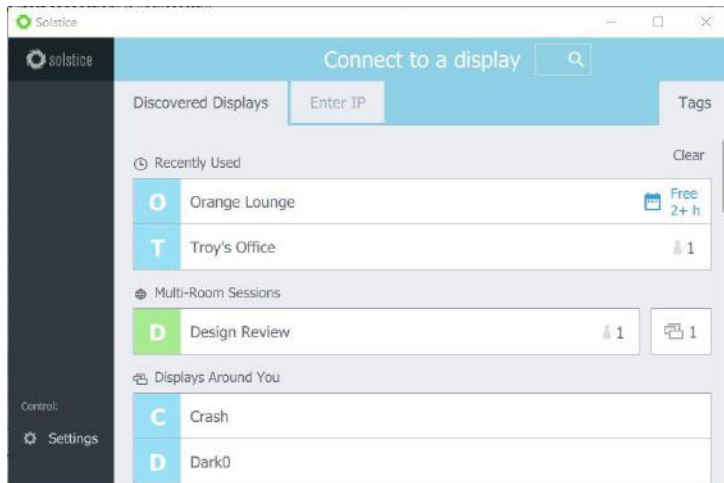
Solstice

solstice

Connect to a display

Discovered Displays
Enter IP
Tags

Recently Used
Clear

O Orange Lounge
Free 2+ h

T Troy's Office
1

Multi-Room Sessions

D Design Review
1
1

Displays Around You

C Crash

D Dark0

Control:
Settings